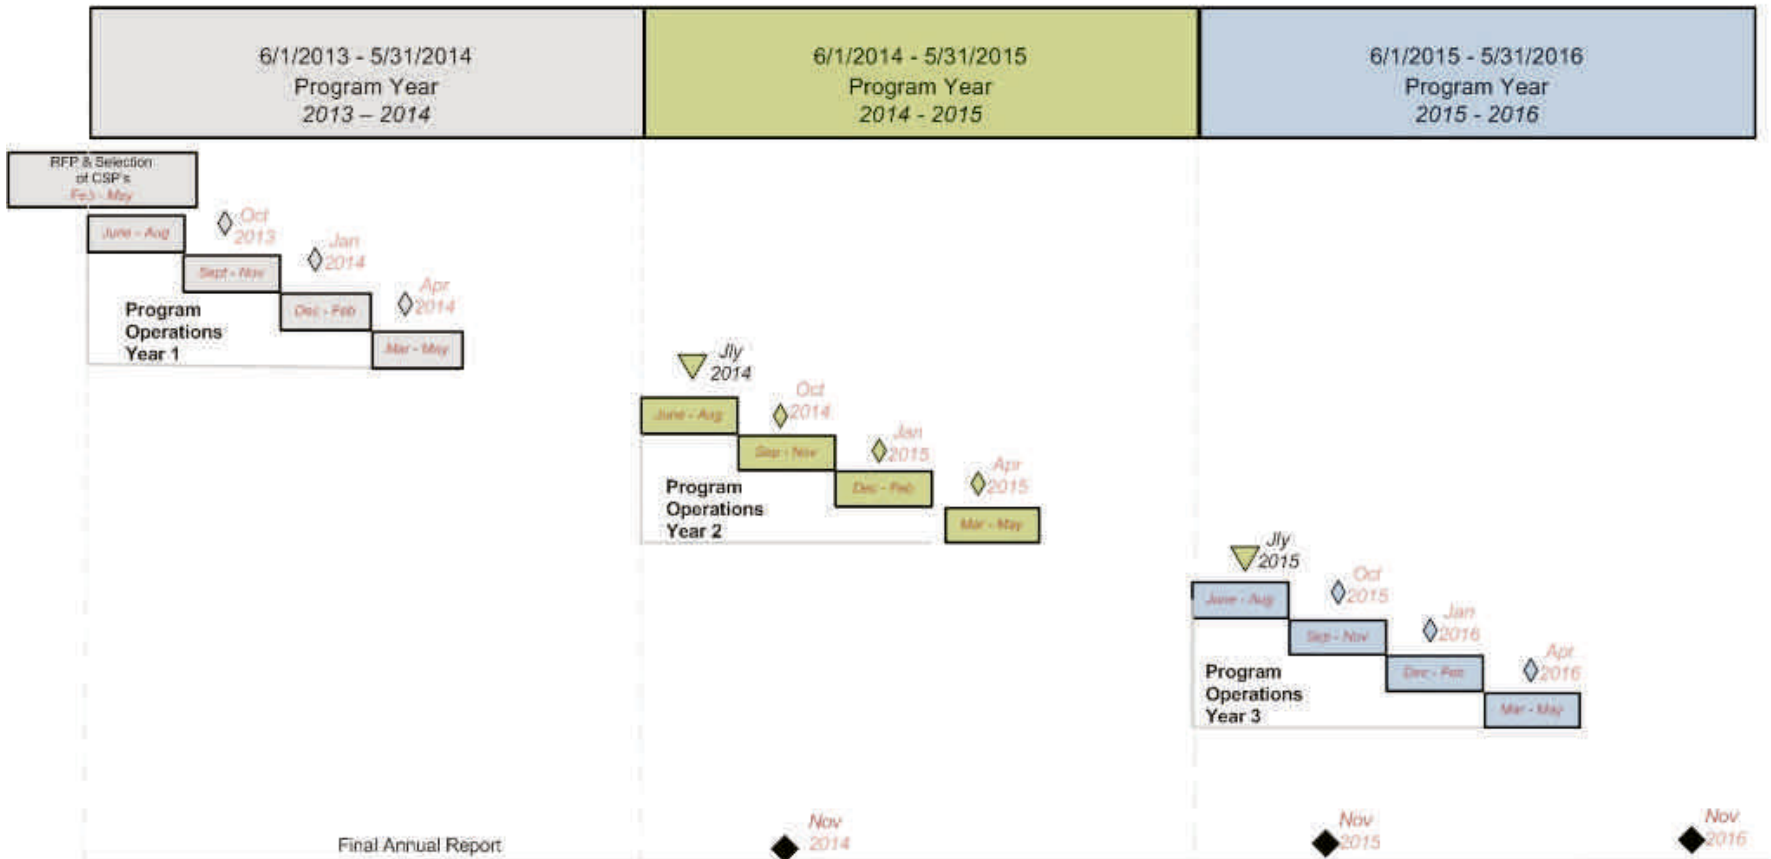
6/1/2013 - 5/31/2014
Program Year
2013 – 2014

6/1/2014 - 5/31/2015
Program Year
2014 - 2015

6/1/2015 - 5/31/2016
Program Year
2015 - 2016

RFP & Selection of CSP's
Feb - May

June - Aug
Oct 2013
Sept - Nov
Jan 2014
Dec - Feb
Apr 2014
Mar - May
Program Operations Year 1

Jly 2014
June - Aug
Oct 2014
Sep - Nov
Jan 2015
Dec - Feb
Apr 2015
Mar - May
Program Operations Year 2

Jly 2015
June - Aug
Oct 2015
Sep - Nov
Jan 2016
Dec - Feb
Apr 2016
Mar - May
Program Operations Year 3

Final Annual Report
Nov 2014
Nov 2015
Nov 2016